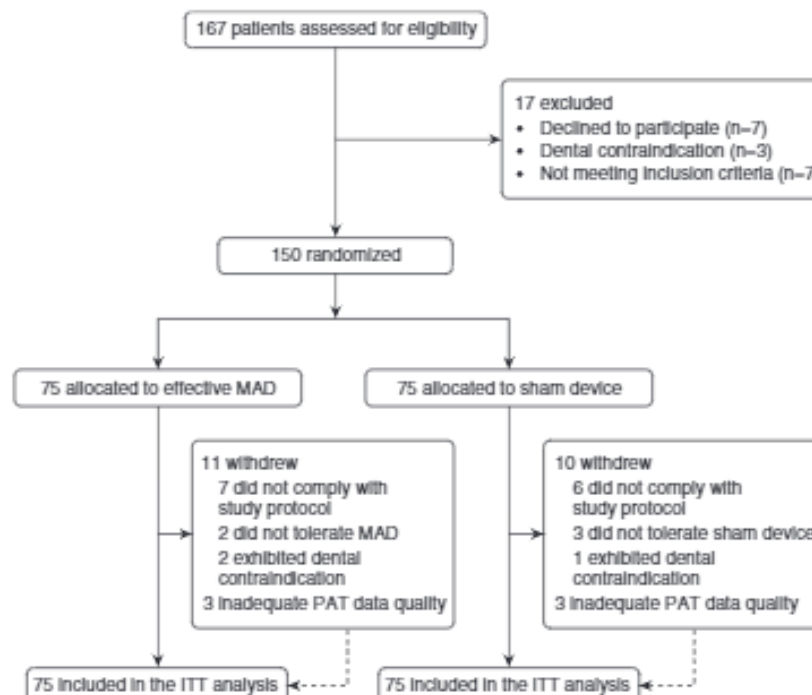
167 patients assessed for eligibility

17 excluded
• Declined to participate (n=7)
• Dental contraindication (n=3)
• Not meeting inclusion criteria (n=7

150 randomized

75 allocated to effective MAD

75 allocated to sham device

11 withdrew
7 did not comply with study protocol
2 did not tolerate MAD
2 exhibited dental contraindication
3 inadequate PAT data quality

10 withdrew
6 did not comply with study protocol
3 did not tolerate sham device
1 exhibited dental contraindication
3 inadequate PAT data quality

75 included in the ITT analysis

75 included in the ITT analysis